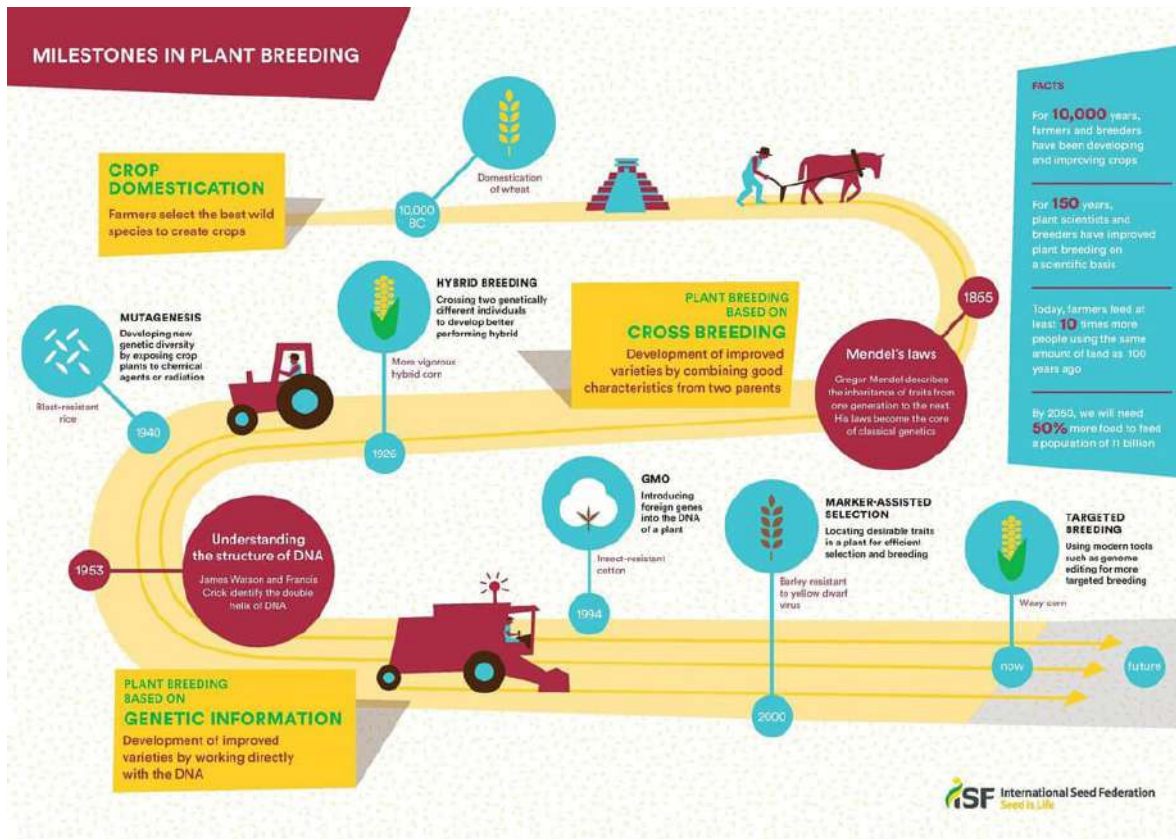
MILESTONES IN PLANT BREEDING

CROP DOMESTICATION
Farmers select the best wild species to create crops

Domestication of wheat

10,000 BC

FACTS

For 10,000 years, farmers and breeders have been developing and improving crops

For 150 years, plant scientists and breeders have improved plant breeding on a scientific basis

Today, farmers feed at least 10 times more people using the same amount of land as 100 years ago

By 2050, we will need 50% more food to feed a population of 11 billion

1865

Mendel's laws
Gregor Mendel describes the inheritance of traits from one generation to the next. His laws become the core of classical genetics

PLANT BREEDING BASED ON
CROSS BREEDING
Development of improved varieties by combining good characteristics from two parents

HYBRID BREEDING
Crossing two genetically different individuals to develop better performing hybrid

More vigorous hybrid corn

1926

MUTAGENESIS
Developing new genetic diversity by exposing crop plants to chemical agents or radiation

Blast-resistant rice

1940

1953

Understanding the structure of DNA
James Watson and Francis Crick identify the double helix of DNA

GMO
Introducing foreign genes into the DNA of a plant

Insect-resistant cotton

1994

MARKER-ASSISTED SELECTION
Locating desirable traits in a plant for efficient selection and breeding

Barley resistant to yellow dwarf virus

2000

TARGETED BREEDING
Using modern tools such as genome editing for more targeted breeding

Waxy corn

now

future

PLANT BREEDING BASED ON
GENETIC INFORMATION
Development of improved varieties by working directly with the DNA

ISF International Seed Federation
Seed is Life